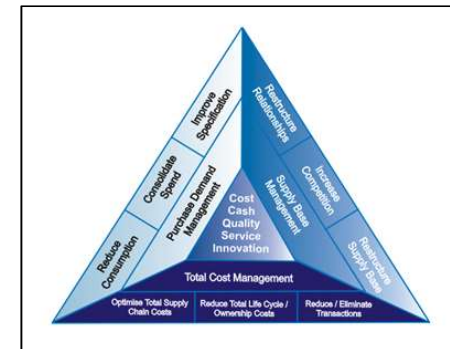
Improve Specification

Consolidate Spend

Reduce Consumption

Purchase Demand Management

Restructure Relationships

Increase Competition

Restructure Supply Base

Supply Base Management

Cost
Cash
Quality
Service
Innovation

Total Cost Management

Optimise Total Supply Chain Costs

Reduce Total Life Cycle / Ownership Costs

Reduce / Eliminate Transactions